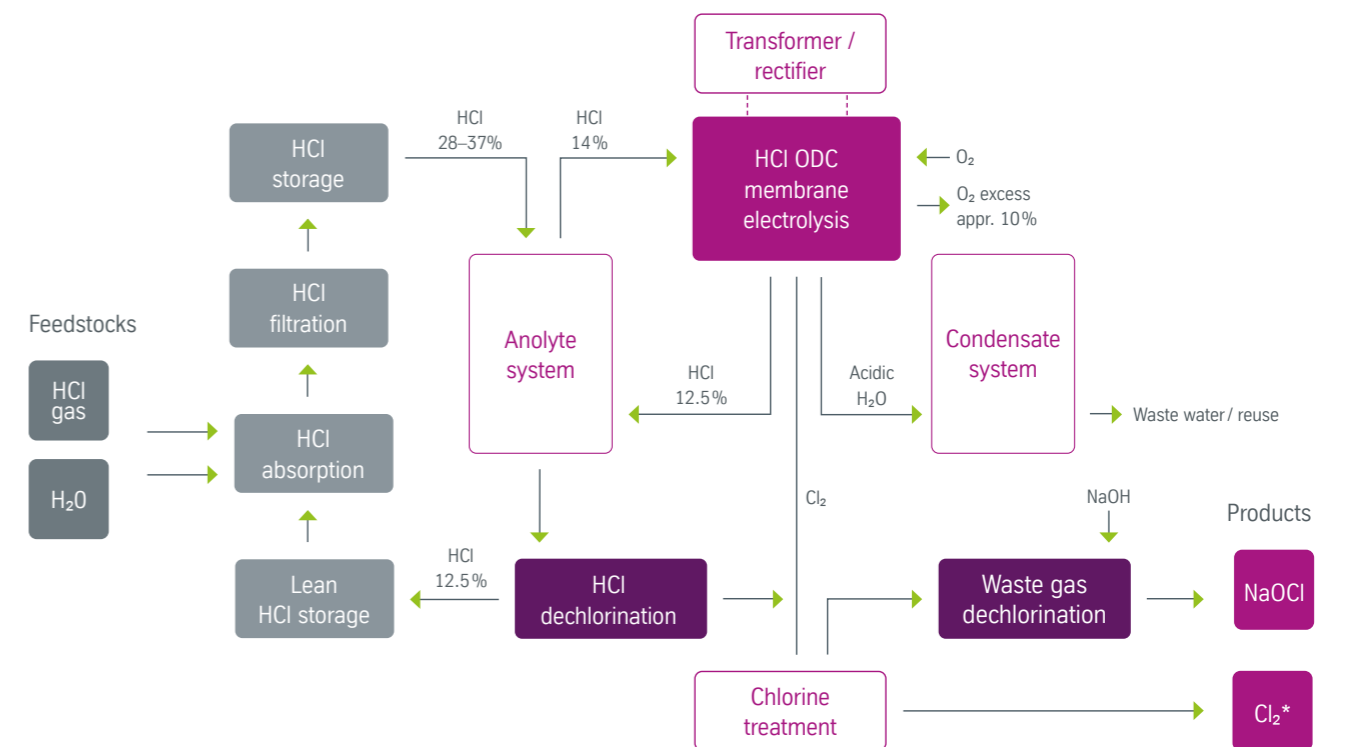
Transformer / rectifier

HCl 28–37%

HCl 14%

HCl storage

HCl ODC membrane electrolysis

$O_2$

$O_2$ excess appr. 10%

HCl filtration

Anolyte system

Condensate system

Feedstocks

HCl gas

HCl 12.5%

Acidic $H_2O$

Waste water / reuse

HCl absorption

$H_2O$

$Cl_2$

NaOH

Products

HCl 12.5%

Lean HCl storage

HCl dechlorination

Waste gas dechlorination

NaOCl

Chlorine treatment

$Cl_2$*